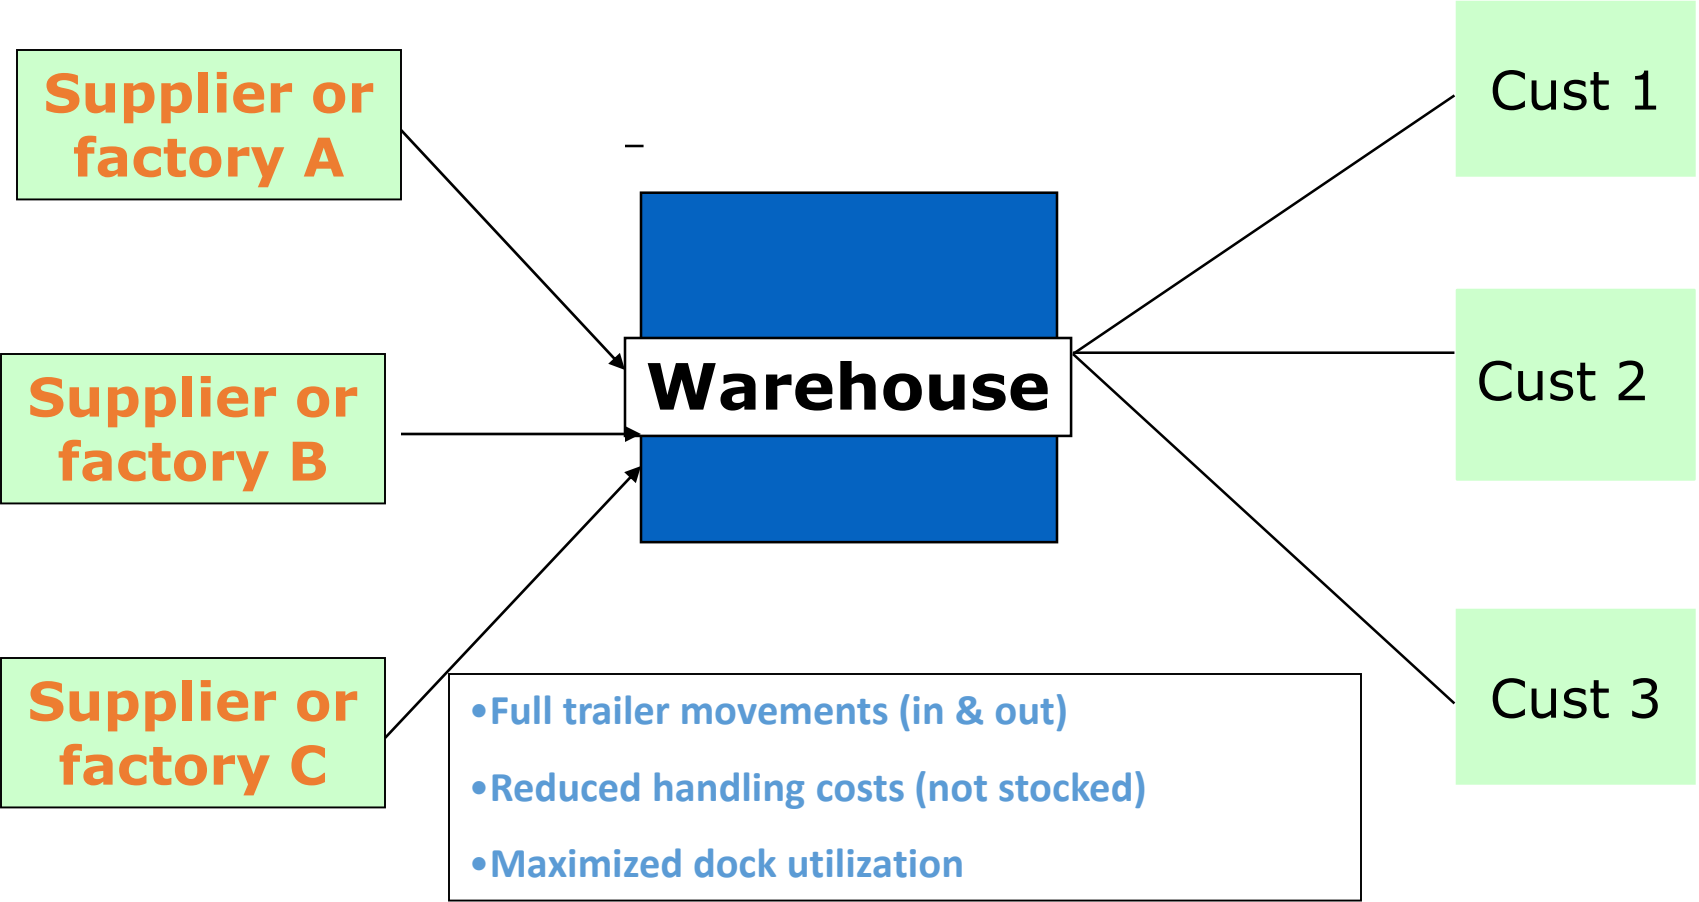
Supplier or factory A

Supplier or factory B

Supplier or factory C

Warehouse

Cust 1

Cust 2

Cust 3

•Full trailer movements (in & out)

•Reduced handling costs (not stocked)

•Maximized dock utilization